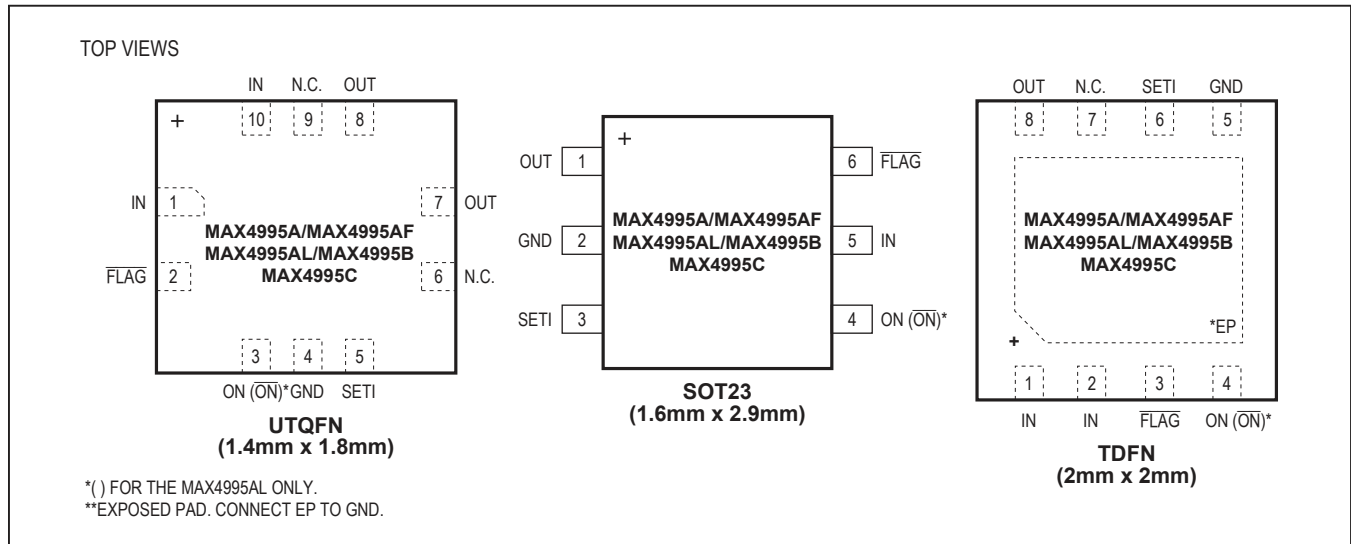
TOP VIEWS

IN N.C. OUT
10 9 8
+
IN 1
7 OUT
MAX4995A/MAX4995AF
MAX4995AL/MAX4995B
MAX4995C
$\overline{FLAG}$ 2
6 N.C.
3 4 5
ON ($\overline{ON}$)* GND SETI

UTQFN
(1.4mm x 1.8mm)

+
OUT 1
6 $\overline{FLAG}$
MAX4995A/MAX4995AF
MAX4995AL/MAX4995B
MAX4995C
GND 2
5 IN
SETI 3
4 ON ($\overline{ON}$)*

SOT23
(1.6mm x 2.9mm)

OUT N.C. SETI GND
8 7 6 5
MAX4995A/MAX4995AF
MAX4995AL/MAX4995B
MAX4995C
*EP
+
1 2 3 4
IN IN $\overline{FLAG}$ ON ($\overline{ON}$)*

TDFN
(2mm x 2mm)

*( ) FOR THE MAX4995AL ONLY.
**EXPOSED PAD. CONNECT EP TO GND.